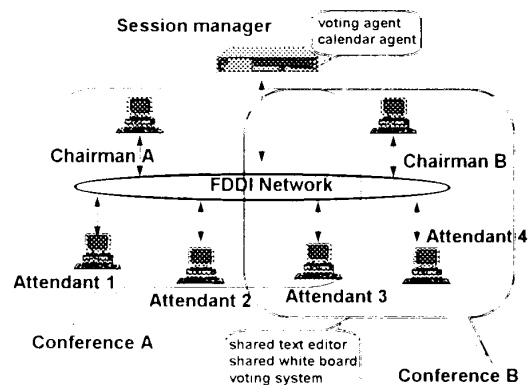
Session manager

voting agent
calendar agent

Chairman A

Chairman B

FDDI Network

Attendant 4

Attendant 1

Attendant 2

Attendant 3

Conference A

shared text editor
shared white board
voting system

Conference B